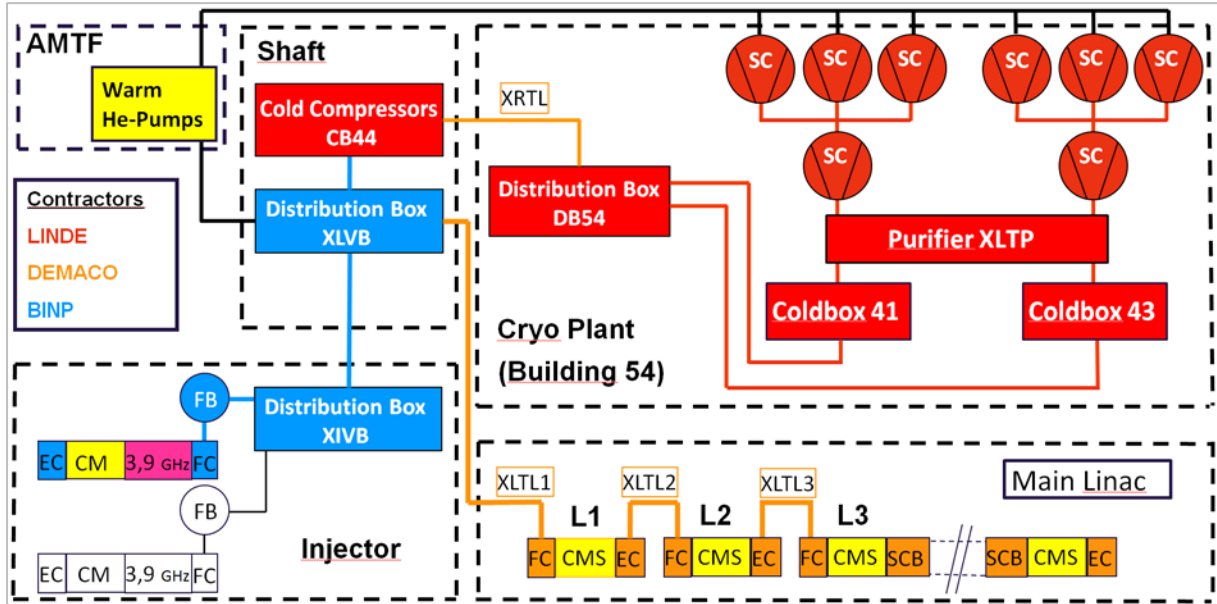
AMTF

Warm He-Pumps

Shaft

Cold Compressors CB44

XRTL

SC SC SC SC SC SC

SC SC

Distribution Box DB54

Purifier XLTP

Contractors
LINDE
DEMACO
BINP

Distribution Box XLVB

Coldbox 41

Coldbox 43

Cryo Plant (Building 54)

FB

Distribution Box XIVB

EC CM 3,9 GHz FC

FB

EC CM 3,9 GHz FC

Injector

Main Linac

XLTL1 XLTL2 XLTL3

L1 L2 L3

FC CMS EC FC CMS EC FC CMS SCB SCB CMS EC